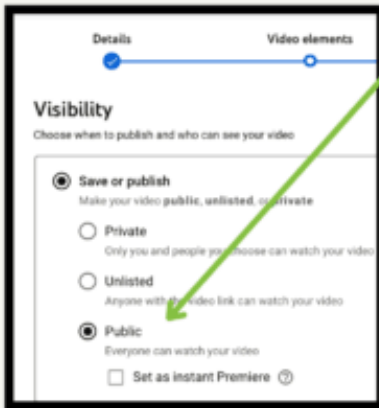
Details

Video elements

Visibility

Choose when to publish and who can see your video

Save or publish

Make your video public, unlisted, or private

Private

Only you and people you choose can watch your video

Unlisted

Anyone with the video link can watch your video

Public

Everyone can watch your video

Set as instant Premiere